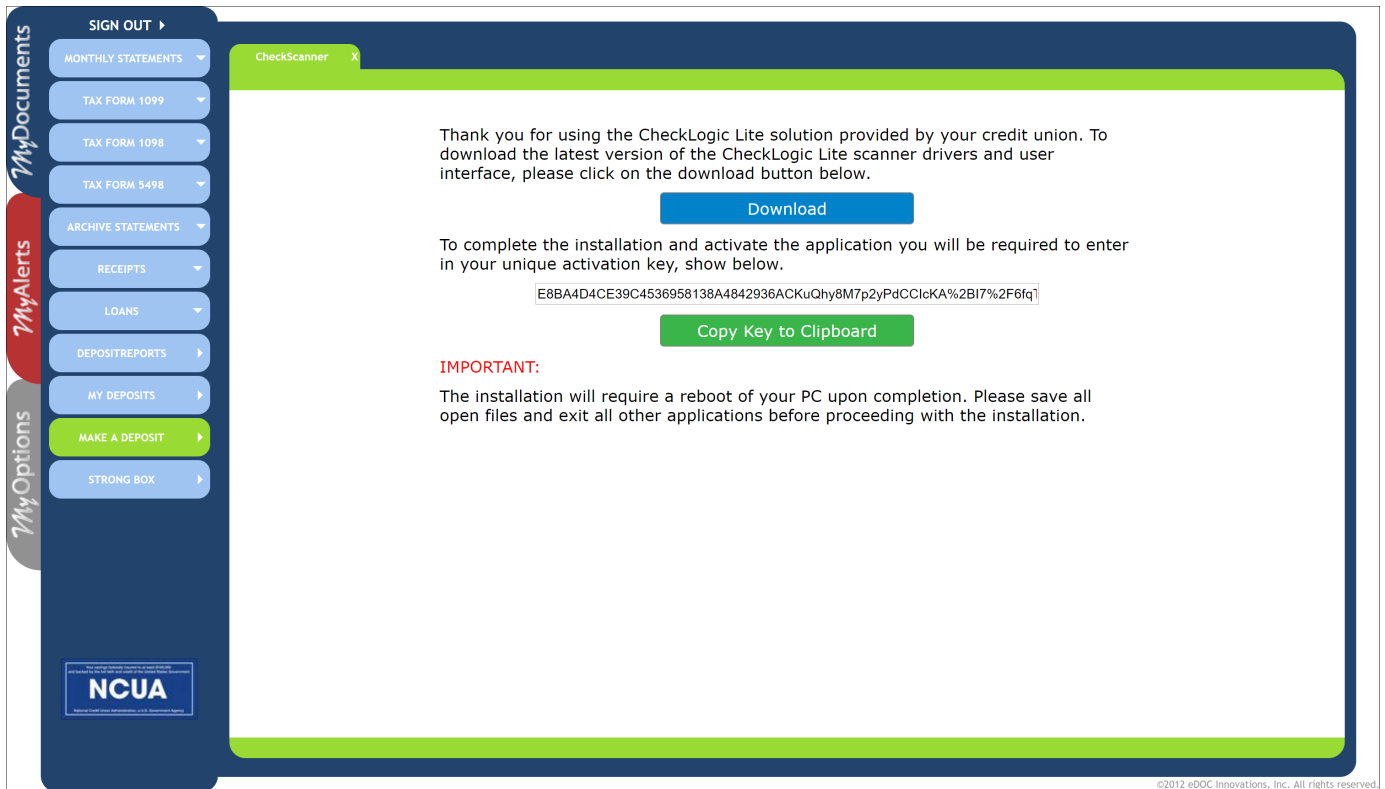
MyDocuments

MyAlerts

MyOptions

SIGN OUT

MONTHLY STATEMENTS

TAX FORM 1099

TAX FORM 1098

TAX FORM 5498

ARCHIVE STATEMENTS

RECEIPTS

LOANS

DEPOSITREPORTS

MY DEPOSITS

MAKE A DEPOSIT

STRONG BOX

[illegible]

NCUA

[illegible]

CheckScanner X

Thank you for using the CheckLogic Lite solution provided by your credit union. To download the latest version of the CheckLogic Lite scanner drivers and user interface, please click on the download button below.

Download

To complete the installation and activate the application you will be required to enter in your unique activation key, show below.

E8BA4D4CE39C4536958138A4842936ACKuQhy8M7p2yPdCCIcKA%2BI7%2F6fq

Copy Key to Clipboard

IMPORTANT:

The installation will require a reboot of your PC upon completion. Please save all open files and exit all other applications before proceeding with the installation.

©2012 eDOC Innovations, Inc. All rights reserved.